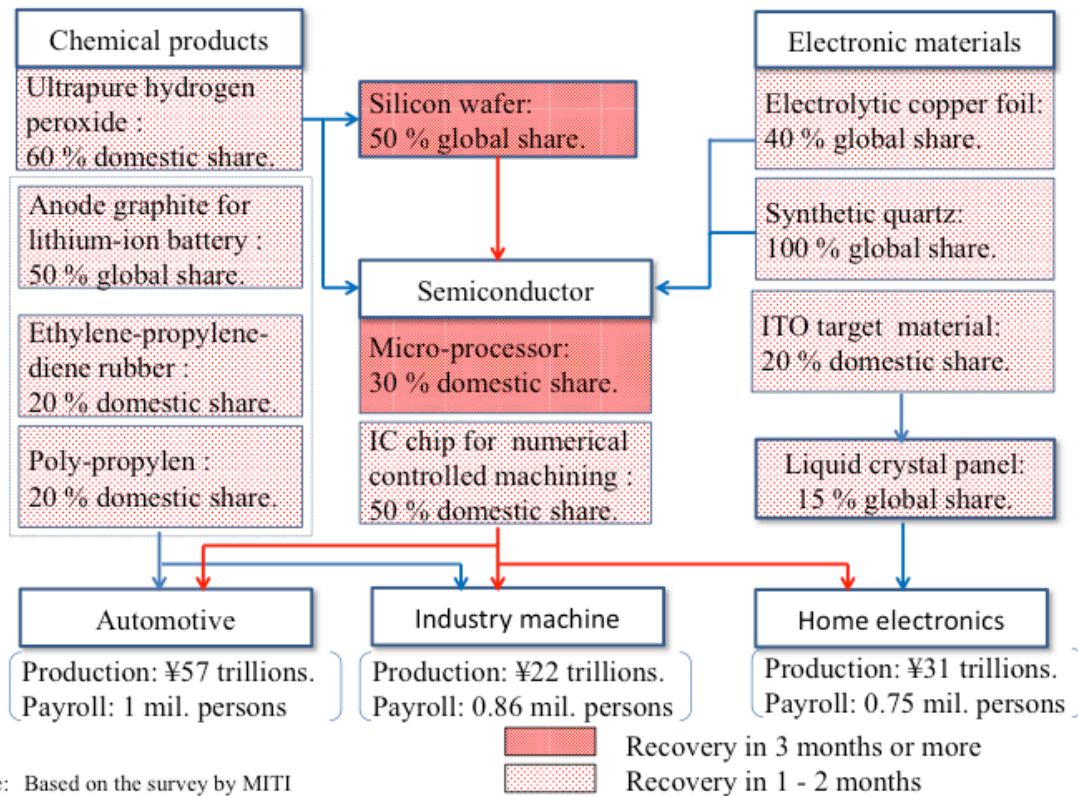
Chemical products

Ultrapure hydrogen peroxide : 60 % domestic share.

Anode graphite for lithium-ion battery : 50 % global share.

Ethylene-propylene-diene rubber : 20 % domestic share.

Poly-propylen : 20 % domestic share.

Silicon wafer: 50 % global share.

Semiconductor

Micro-processor: 30 % domestic share.

IC chip for numerical controlled machining : 50 % domestic share.

Electronic materials

Electrolytic copper foil: 40 % global share.

Synthetic quartz: 100 % global share.

ITO target material: 20 % domestic share.

Liquid crystal panel: 15 % global share.

Automotive

Production: ¥57 trillions.
Payroll: 1 mil. persons

Industry machine

Production: ¥22 trillions.
Payroll: 0.86 mil. persons

Home electronics

Production: ¥31 trillions.
Payroll: 0.75 mil. persons

Recovery in 3 months or more

Recovery in 1 - 2 months

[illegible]e: Based on the survey by MITI